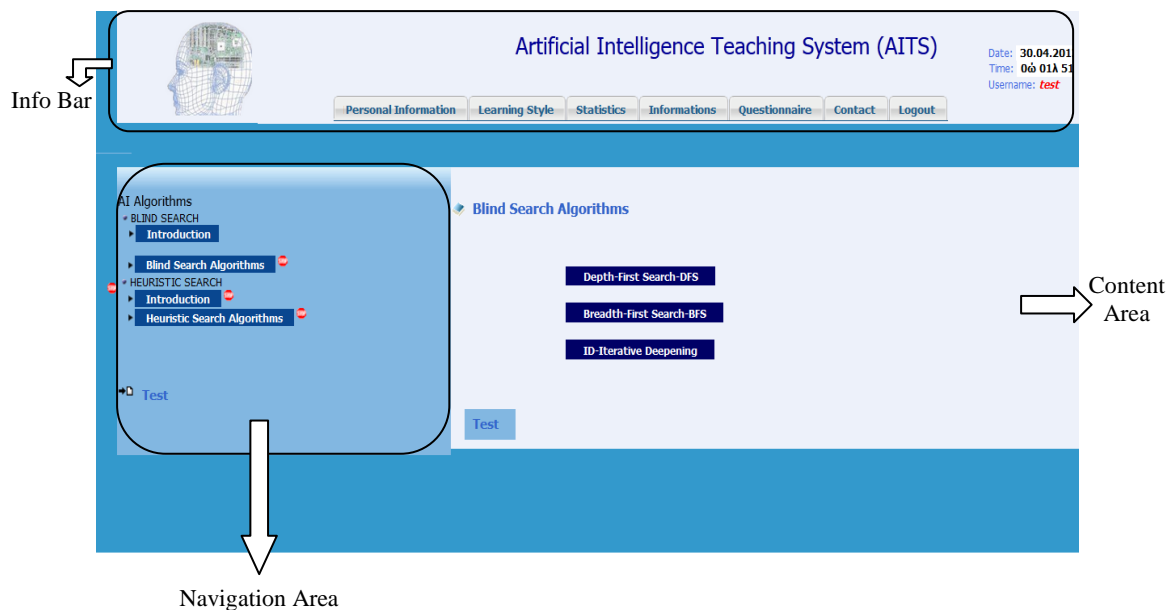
Info Bar

Artificial Intelligence Teaching System (AITS)

Date: 30.04.201
Time: 0ώ 01λ 51
Username: test

Personal Information | Learning Style | Statistics | Informations | Questionnaire | Contact | Logout

AI Algorithms
BLIND SEARCH
Introduction
Blind Search Algorithms
HEURISTIC SEARCH
Introduction
Heuristic Search Algorithms

Test

Blind Search Algorithms

Depth-First Search-DFS

Breadth-First Search-BFS

ID-Iterative Deepening

Test

Content Area

Navigation Area